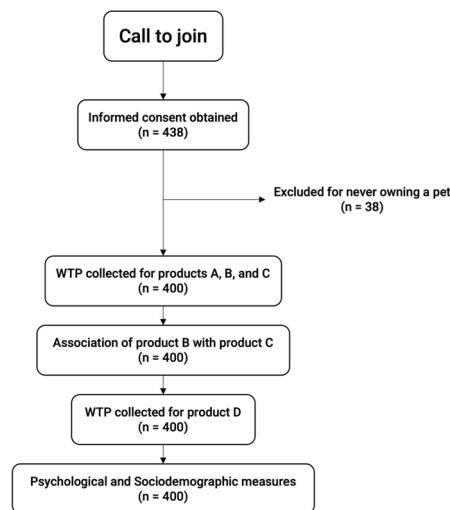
Call to join

Informed consent obtained
(n = 438)

Excluded for never owning a pet
(n = 38)

WTP collected for products A, B, and C
(n = 400)

Association of product B with product C
(n = 400)

WTP collected for product D
(n = 400)

Psychological and Sociodemographic measures
(n = 400)